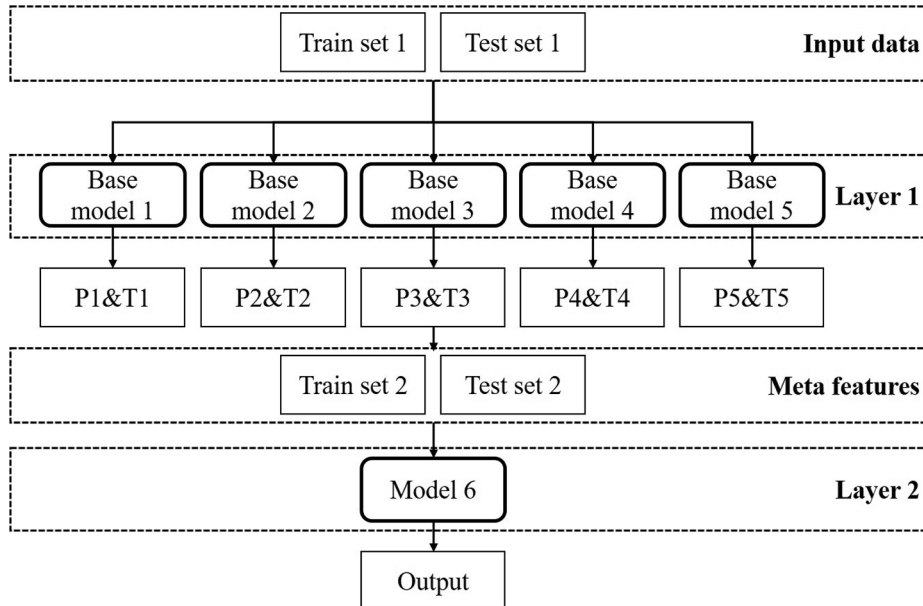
Train set 1

Test set 1

Input data

Base model 1

Base model 2

Base model 3

Base model 4

Base model 5

Layer 1

P1&T1

P2&T2

P3&T3

P4&T4

P5&T5

Train set 2

Test set 2

Meta features

Model 6

Layer 2

Output